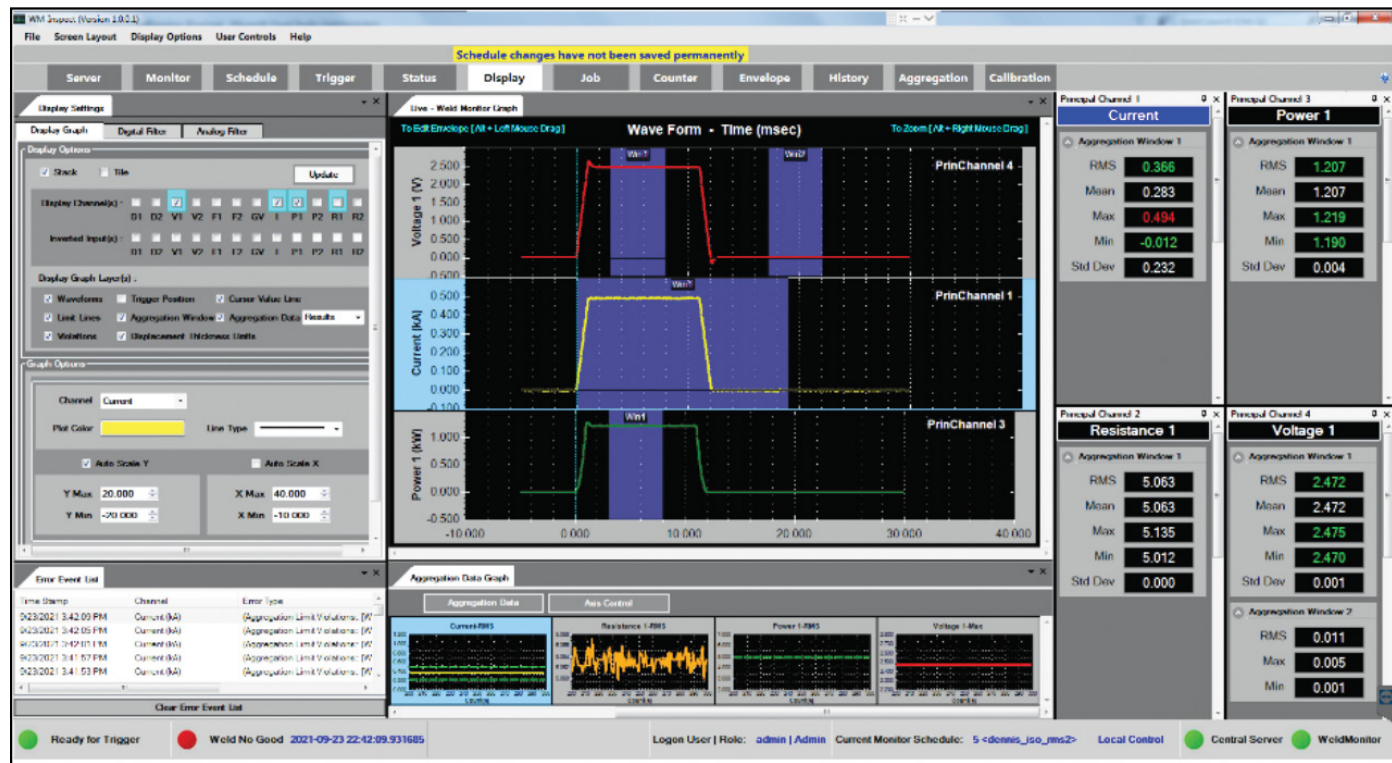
WM Inspect (Version 1.0.0.1)

File Screen Layout Display Options User Controls Help

Schedule changes have not been saved permanently

Server Monitor Schedule Trigger Status Display Job Counter Envelope History Aggregation Calibration

Display Settings

Display Graph Digital Filter Analog Filter

Display Options

Stack Tile Update

Display Channel(s): D1 D2 V1 V2 F1 F2 GV I P1 P2 R1 R2

Inverted Input(s): D1 D2 V1 V2 F1 F2 GV I P1 P2 R1 R2

Display Graph Layer(s):

Waveforms Trigger Position Cursor Value Line
Limit Lines Aggregation Window Aggregation Data Results
Violations Displacement Thickness Limits

Graph Options

Channel Current

Plot Color Line Type

Auto Scale Y Auto Scale X

Y Max 20.000 X Max 40.000
Y Min -20.000 X Min -10.000

Error Event List

| Time Stamp | Channel | Error Type |
|---|---|---|
| 9/23/2021 3:42:09 PM | Current (kA) | (Aggregation Limit Violations: [W |
| 9/23/2021 3:42:05 PM | Current (kA) | (Aggregation Limit Violations: [W |
| 9/23/2021 3:42:01 PM | Current (kA) | (Aggregation Limit Violations: [W |
| 9/23/2021 3:41:57 PM | Current (kA) | (Aggregation Limit Violations: [W |
| 9/23/2021 3:41:53 PM | Current (kA) | (Aggregation Limit Violations: [W |

Clear Error Event List

Live - Weld Monitor Graph

To Edit Envelope [Alt + Left Mouse Drag] Wave Form - Time (msec) To Zoom [Alt + Right Mouse Drag]

Win1 Win2 PrinChannel 4
Voltage 1 (V) 2.500 2.000 1.500 1.000 0.500 0.000

Win1 PrinChannel 1
Current (kA) 0.500 0.400 0.300 0.200 0.100 0.000 -0.100

Win1 PrinChannel 3
Power 1 (kW) 1.000 0.500 0.000 -0.500

-10.000 0.000 10.000 20.000 30.000 40.000

Aggregation Data Graph

Aggregation Data Axis Control

Current-RMS Resistance 1-RMS Power 1-RMS Voltage 1-Max

Principal Channel 1
Current
Aggregation Window 1
RMS 0.366
Mean 0.283
Max 0.494
Min -0.012
Std Dev 0.232

Principal Channel 3
Power 1
Aggregation Window 1
RMS 1.207
Mean 1.207
Max 1.219
Min 1.190
Std Dev 0.004

Principal Channel 2
Resistance 1
Aggregation Window 1
RMS 5.063
Mean 5.063
Max 5.135
Min 5.012
Std Dev 0.000

Principal Channel 4
Voltage 1
Aggregation Window 1
RMS 2.472
Mean 2.472
Max 2.475
Min 2.470
Std Dev 0.001
Aggregation Window 2
RMS 0.011
Max 0.005
Min 0.001

Ready for Trigger Weld No Good 2021-09-23 22:42:09.931685 Logon User | Role: admin | Admin Current Monitor Schedule: 5 <dennis_iso_rms2> Local Control Central Server WeldMonitor